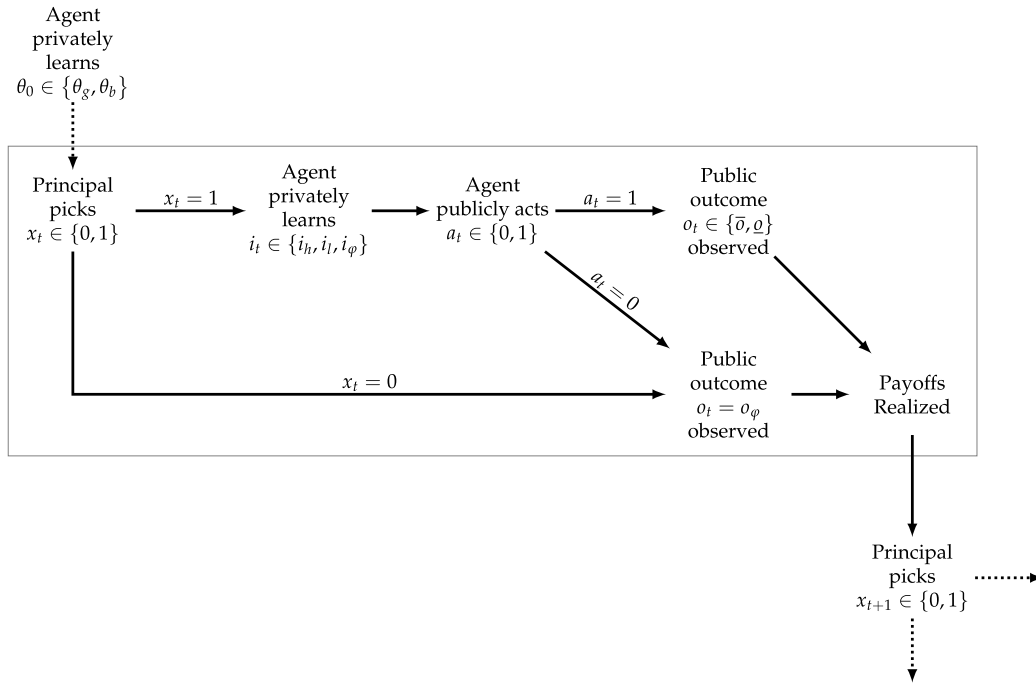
Agent privately learns $\theta_0 \in \{\theta_g, \theta_b\}$

Principal picks $x_t \in \{0,1\}$

$x_t = 1$

Agent privately learns $i_t \in \{i_h, i_l, i_\varphi\}$

Agent publicly acts $a_t \in \{0,1\}$

$a_t = 1$

Public outcome $o_t \in \{\overline{o}, \underline{o}\}$ observed

$a_t = 0$

$x_t = 0$

Public outcome $o_t = o_\varphi$ observed

Payoffs Realized

Principal picks $x_{t+1} \in \{0,1\}$